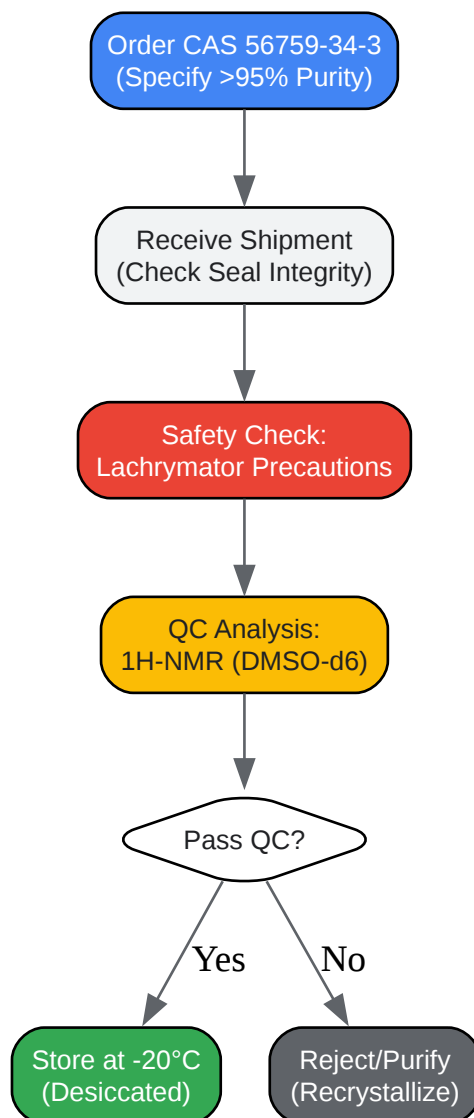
Order CAS 56759-34-3
(Specify >95% Purity)

Receive Shipment
(Check Seal Integrity)

Safety Check:
Lachrymator Precautions

QC Analysis:
1H-NMR (DMSO-d6)

Pass QC?

Yes

No

Store at -20°C
(Desiccated)

Reject/Purify
(Recrystallize)